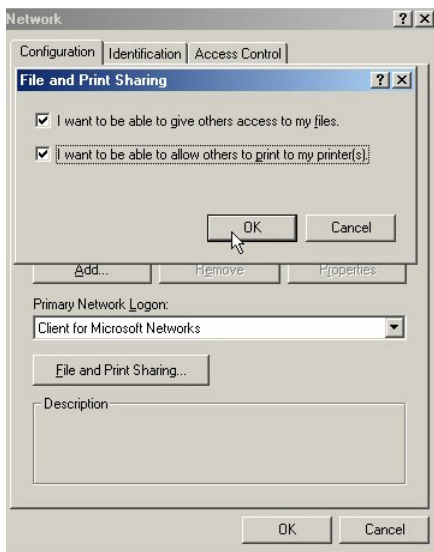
Network

?
X

Configuration
Identification
Access Control

File and Print Sharing

?
X

I want to be able to give others access to my files.

I want to be able to allow others to print to my printer(s).

OK
Cancel

Add...
Remove
Properties

Primary Network Logon:

Client for Microsoft Networks

File and Print Sharing...

Description

OK
Cancel